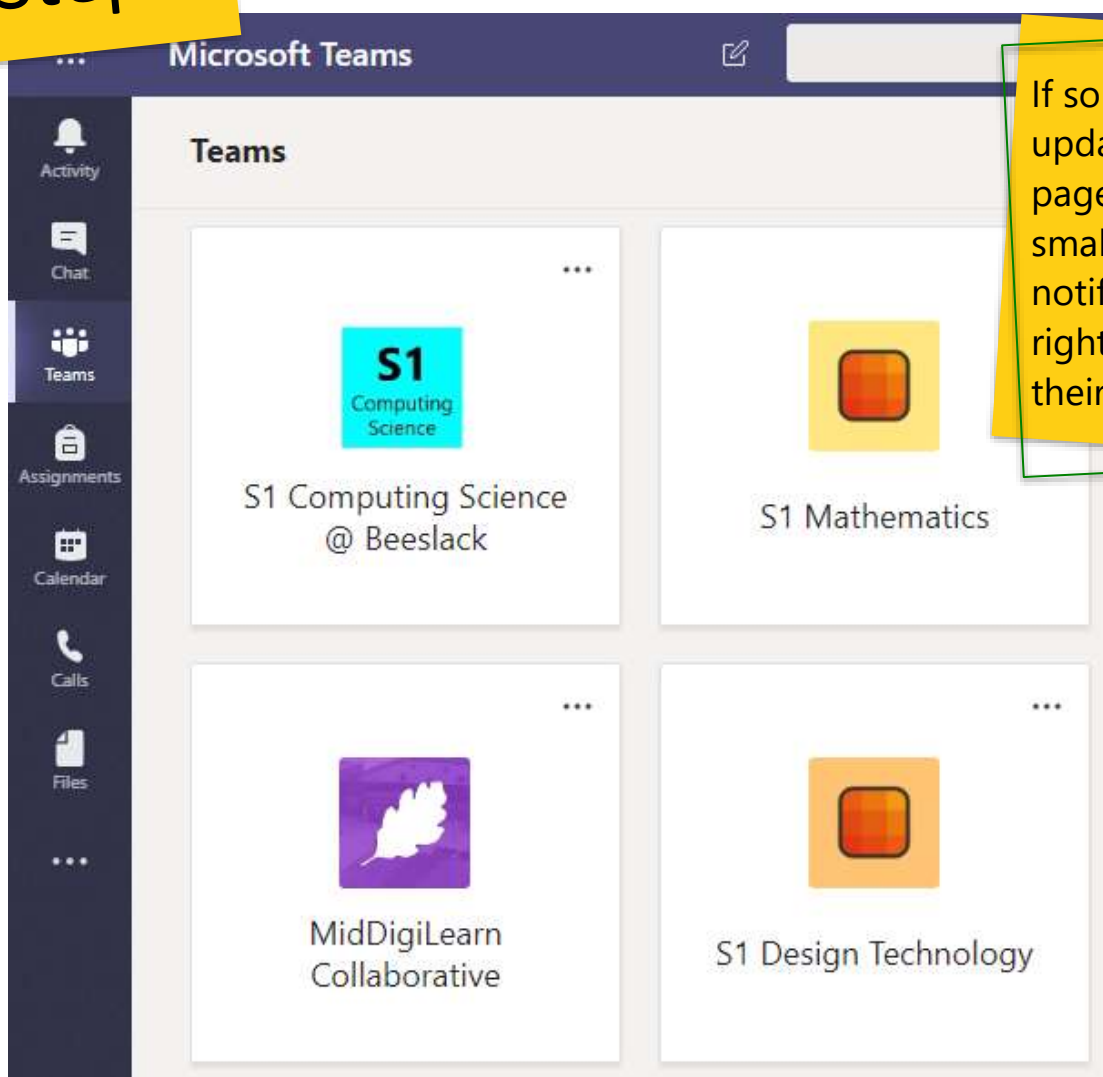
Step

...

Microsoft Teams

Activity

Chat

Teams

Assignments

Calendar

Calls

Files

...

Teams

...

S1
Computing
Science

S1 Computing Science @ Beeslack

S1 Mathematics

...

MidDigiLearn Collaborative

...

S1 Design Technology

If so
upda
page
smal
notif
right
their